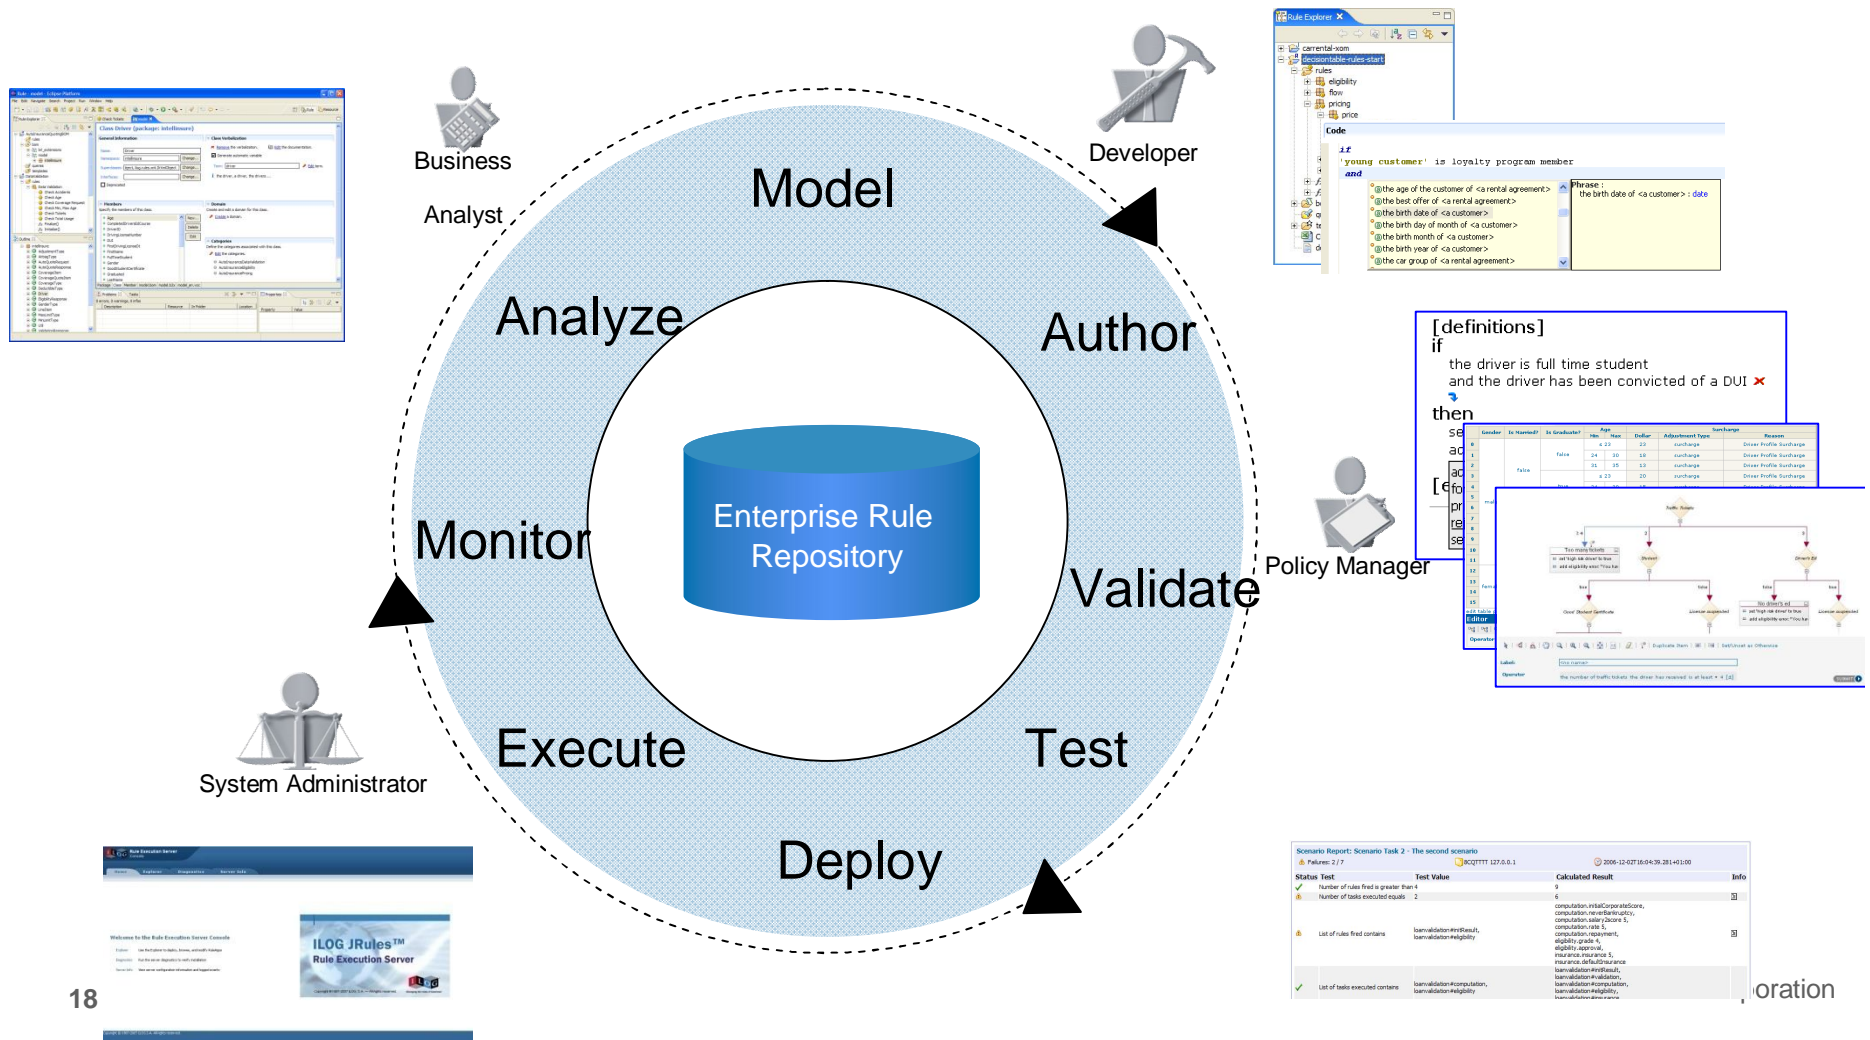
Business

Analyst

Developer

Model

Analyze

Author

Monitor

Enterprise Rule Repository

Validate

Policy Manager

Execute

Test

Deploy

System Administrator

Rule Explorer

carrental-xom

decisiontable-rules-start

rules

eligibility

flow

pricing

price

Code

if

'young customer' is loyalty program member

and

the age of the customer of <a rental agreement>

the best offer of <a rental agreement>

the birth date of <a customer>

the birth day of month of <a customer>

the birth month of <a customer>

the birth year of <a customer>

the car group of <a rental agreement>

Phrase : the birth date of <a customer> : date

[definitions]
if
the driver is full time student
and the driver has been convicted of a DUI
then

ILOG JRules™ Rule Execution Server

Welcome to the Rule Execution Server Console

Scenario Report: Scenario Task 2 - The second scenario

Failures: 2 / 7

| Status | Test | Test Value | Calculated Result | Info |
|---|---|---|---|---|
| | Number of rules fired is greater than 4 | | 9 | |
| | Number of tasks executed equals | 2 | 6 | |
| | List of rules fired contains | loanvalidation#initResult, loanvalidation#eligibility | | |
| | List of tasks executed contains | loanvalidation#computation, loanvalidation#eligibility | | |

18

oration